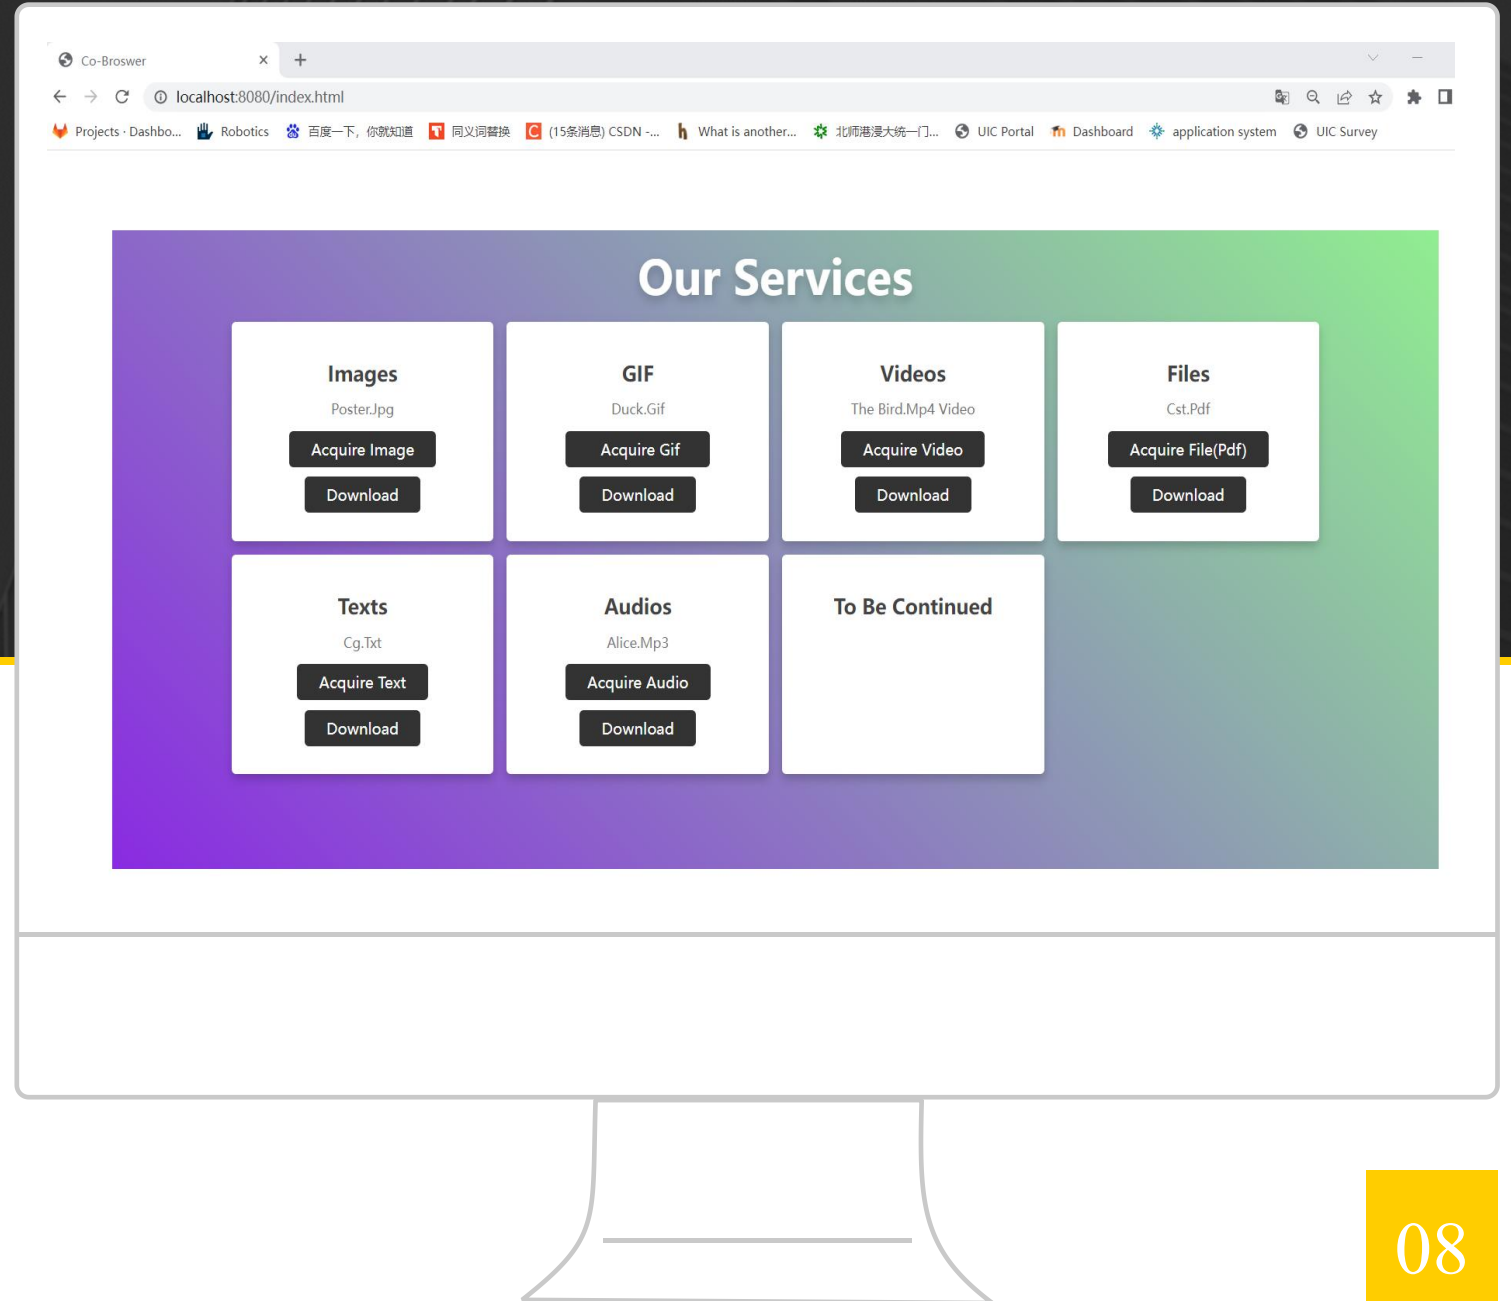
Co-Broswer ×  +

localhost:8080/index.html

Projects · Dashbo... Robotics 百度一下，你就知道 同义词替换 (15条消息) CSDN -... What is another... 北师港浸大统一门... UIC Portal Dashboard application system UIC Survey

Our Services

Images
Poster.Jpg
Acquire Image
Download

GIF
Duck.Gif
Acquire Gif
Download

Videos
The Bird.Mp4 Video
Acquire Video
Download

Files
Cst.Pdf
Acquire File(Pdf)
Download

Texts
Cg.Txt
Acquire Text
Download

Audios
Alice.Mp3
Acquire Audio
Download

To Be Continued

08